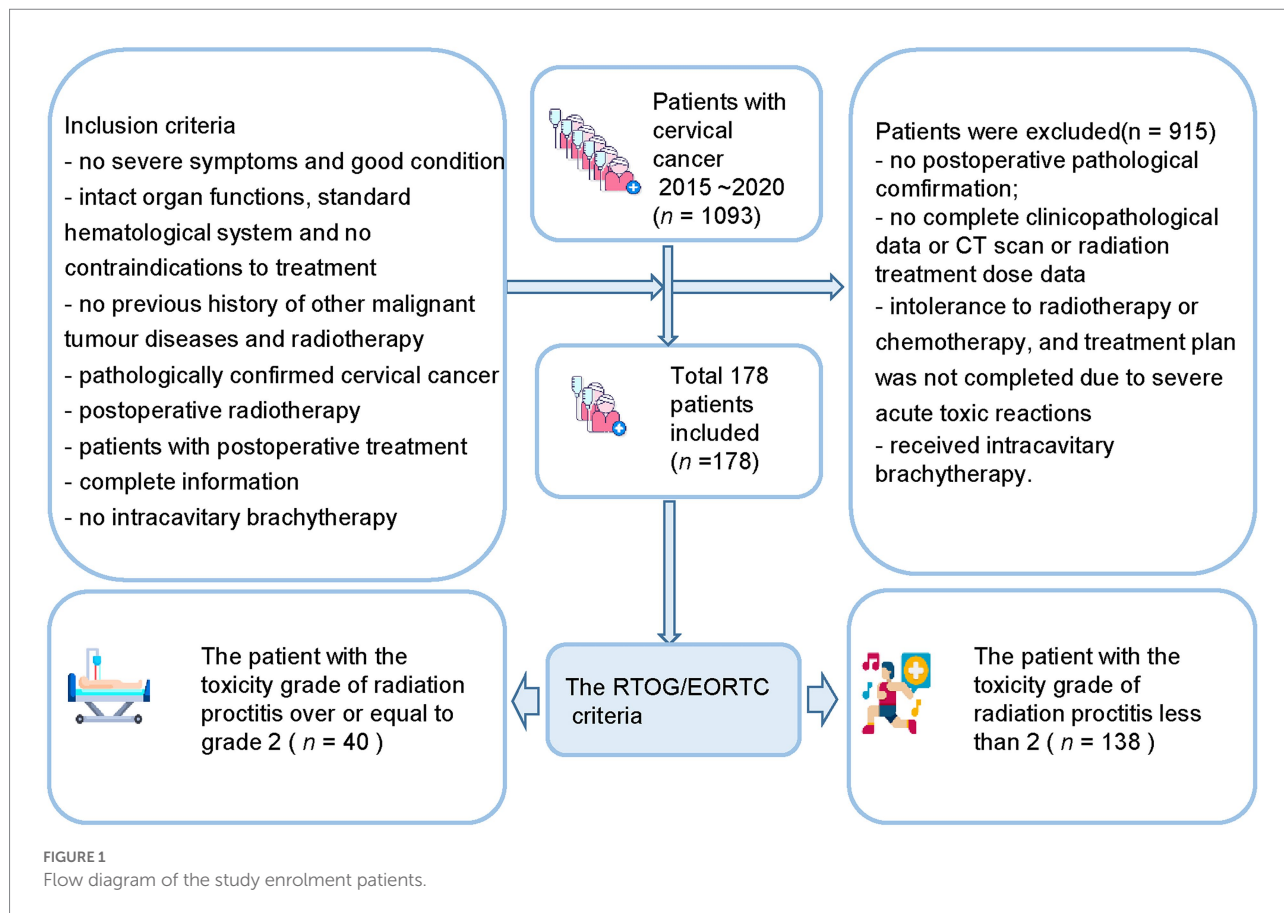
Inclusion criteria
- no severe symptoms and good condition
- intact organ functions, standard hematological system and no contraindications to treatment
- no previous history of other malignant tumour diseases and radiotherapy
- pathologically confirmed cervical cancer
- postoperative radiotherapy
- patients with postoperative treatment
- complete information
- no intracavitary brachytherapy

Patients with cervical cancer 2015 ~2020 ($n$ = 1093)

Patients were excluded(n = 915)
- no postoperative pathological comfirmation;
- no complete clinicopathological data or CT scan or radiation treatment dose data
- intolerance to radiotherapy or chemotherapy, and treatment plan was not completed due to severe acute toxic reactions
- received intracavitary brachytherapy.

Total 178 patients included ($n$ =178)

The patient with the toxicity grade of radiation proctitis over or equal to grade 2 ( $n$ = 40 )

The RTOG/EORTC criteria

The patient with the toxicity grade of radiation proctitis less than 2 ( $n$ = 138 )

FIGURE 1
Flow diagram of the study enrolment patients.